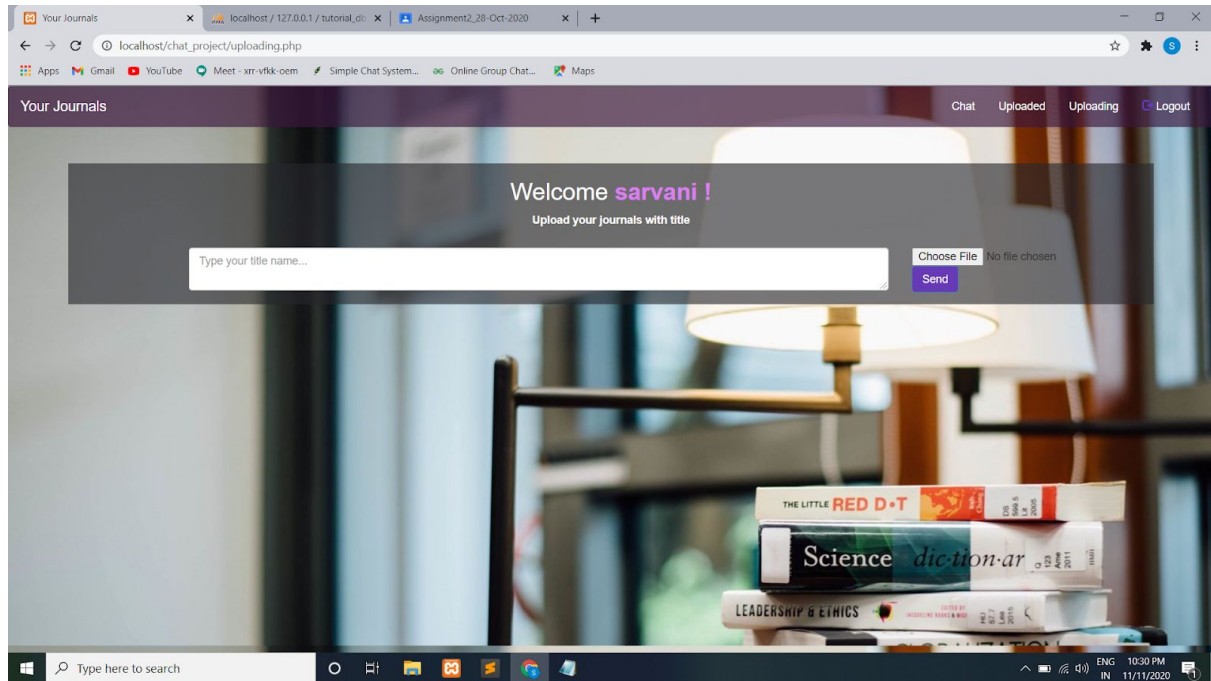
Your Journals
localhost / 127.0.0.1 / tutorial_db
Assignment2_28-Oct-2020

localhost/chat_project/uploading.php

Apps Gmail YouTube Meet - xrr-vfkk-oem Simple Chat System... Online Group Chat... Maps

Your Journals

Chat Uploaded Uploading Logout

Welcome sarvani !

Upload your journals with title

Type your title name...

Choose File No file chosen

Send

THE LITTLE RED D•T

Science dic·tion·ar

LEADERSHIP & ETHICS

Type here to search

ENG IN 10:30 PM 11/11/2020